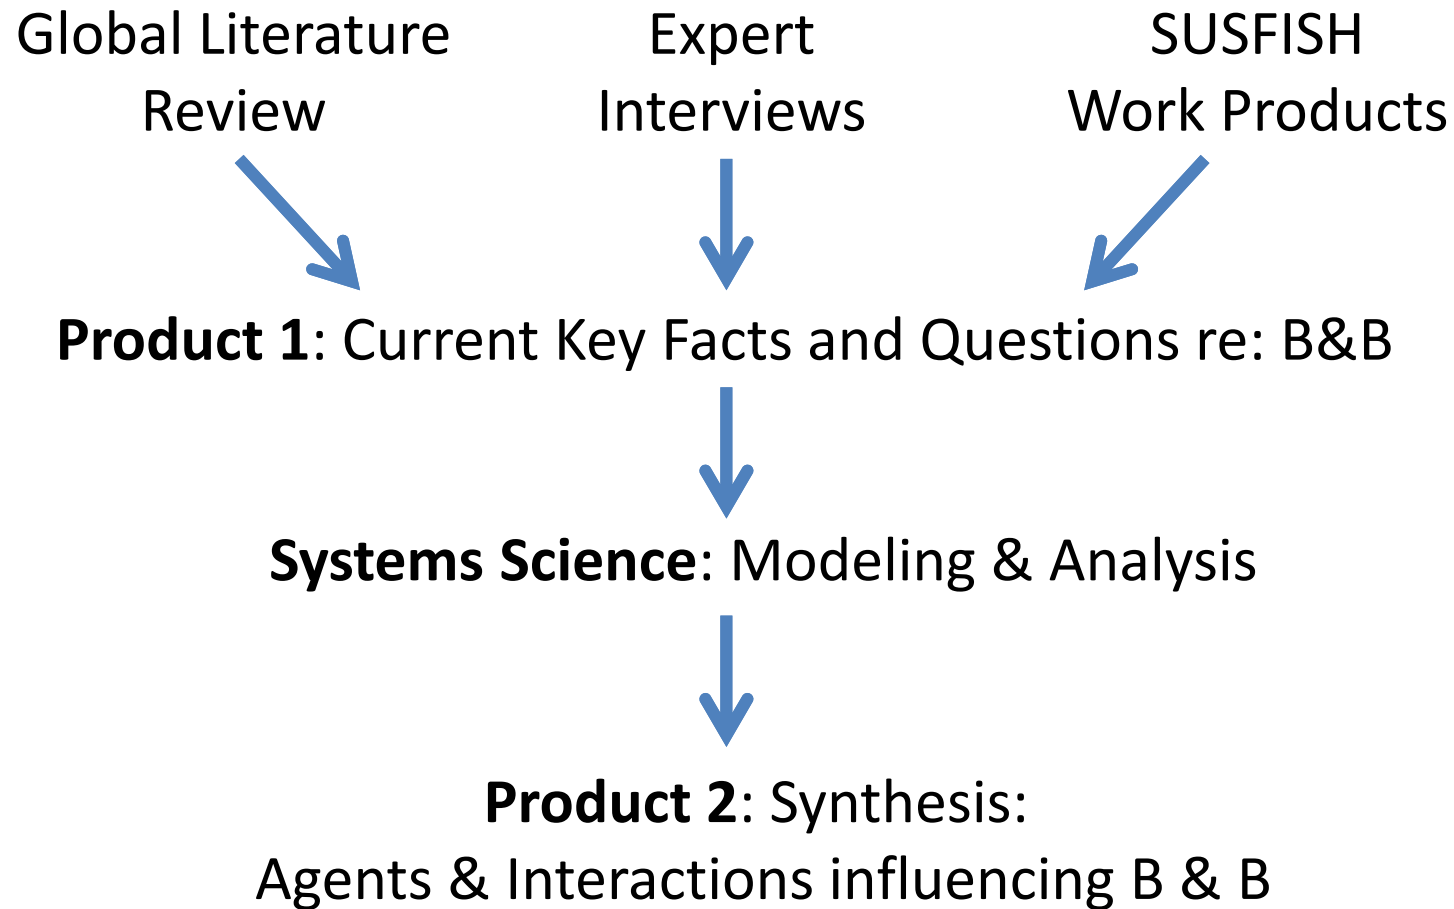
Global Literature Review

Expert Interviews

SUSFISH Work Products

**Product 1**: Current Key Facts and Questions re: B&B

**Systems Science**: Modeling & Analysis

**Product 2**: Synthesis:
Agents & Interactions influencing B & B